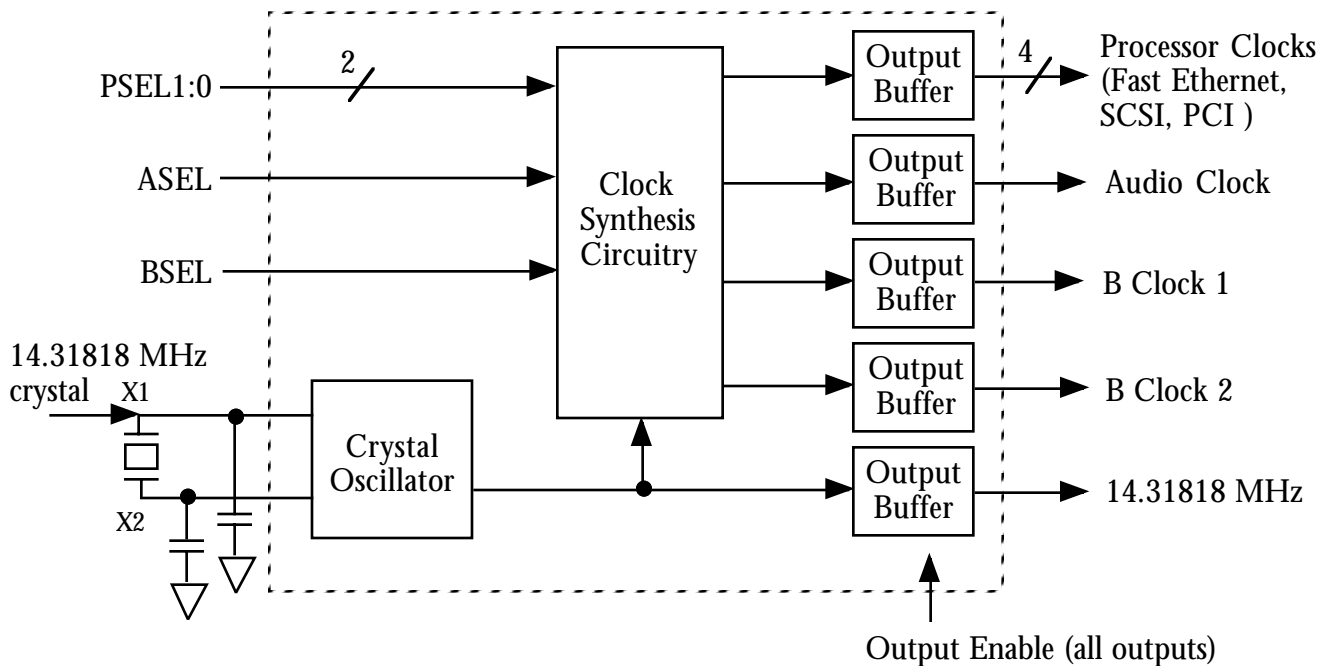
PSEL1:0
2
ASEL
BSEL
14.31818 MHz crystal
X1
X2
Crystal Oscillator
Clock Synthesis Circuitry
Output Buffer
4
Processor Clocks (Fast Ethernet, SCSI, PCI )
Output Buffer
Audio Clock
Output Buffer
B Clock 1
Output Buffer
B Clock 2
Output Buffer
14.31818 MHz
Output Enable (all outputs)